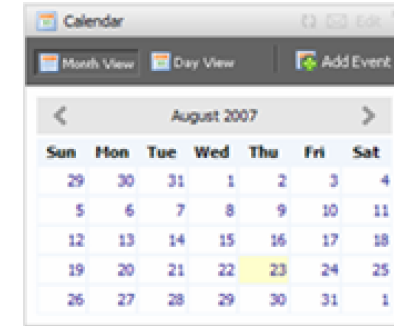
Calendar

Edit

Month View Day View Add Event

<

August 2007

>

| Sun | Mon | Tue | Wed | Thu | Fri | Sat |
|---|---|---|---|---|---|---|
| 29 | 30 | 31 | 1 | 2 | 3 | 4 |
| 5 | 6 | 7 | 8 | 9 | 10 | 11 |
| 12 | 13 | 14 | 15 | 16 | 17 | 18 |
| 19 | 20 | 21 | 22 | 23 | 24 | 25 |
| 26 | 27 | 28 | 29 | 30 | 31 | 1 |